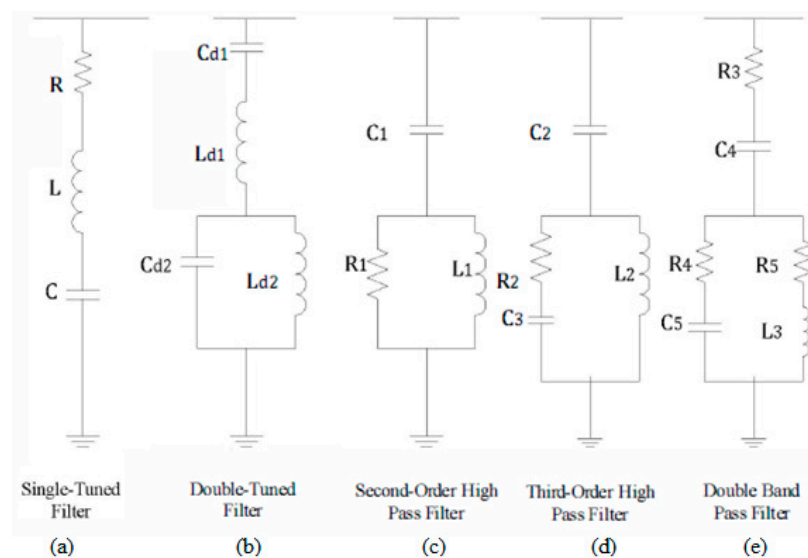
R
L
C
Single-Tuned Filter
(a)

Cd1
Ld1
Cd2
Ld2
Double-Tuned Filter
(b)

C1
R1
L1
Second-Order High Pass Filter
(c)

C2
R2
L2
C3
Third-Order High Pass Filter
(d)

R3
C4
R4
R5
C5
L3
Double Band Pass Filter
(e)